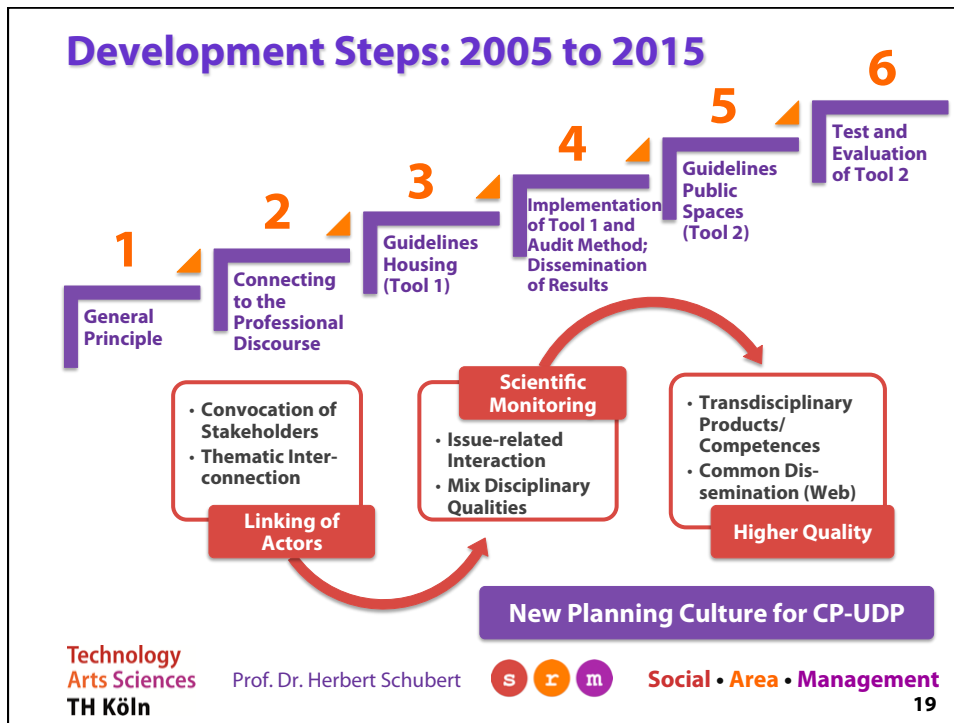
Development Steps: 2005 to 2015

1
General Principle

2
Connecting to the Professional Discourse

3
Guidelines Housing (Tool 1)

4
Implementation of Tool 1 and Audit Method; Dissemination of Results

5
Guidelines Public Spaces (Tool 2)

6
Test and Evaluation of Tool 2

• Convocation of Stakeholders
• Thematic Interconnection

Linking of Actors

Scientific Monitoring

• Issue-related Interaction
• Mix Disciplinary Qualities

• Transdisciplinary Products/ Competences
• Common Dissemination (Web)

Higher Quality

New Planning Culture for CP-UDP

Technology Arts Sciences
TH Köln

Prof. Dr. Herbert Schubert

s r m

Social • Area • Management

19